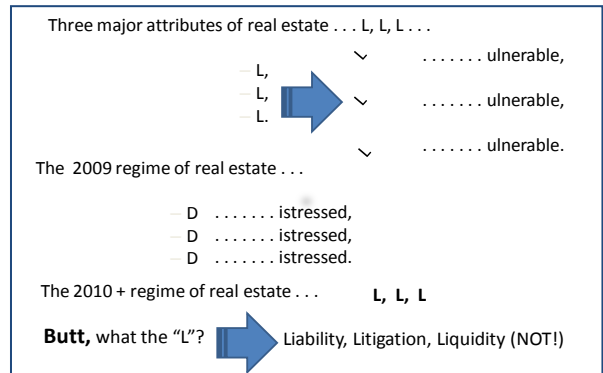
Three major attributes of real estate . . . L, L, L . . .

– L,
– L,
– L.

. . . . . . . ulnerable,
. . . . . . . ulnerable,
. . . . . . . ulnerable.

The 2009 regime of real estate . . .

– D . . . . . . . istressed,
– D . . . . . . . istressed,
– D . . . . . . . istressed.

The 2010 + regime of real estate . . . **L, L, L**

**Butt,** what the "L"? Liability, Litigation, Liquidity (NOT!)